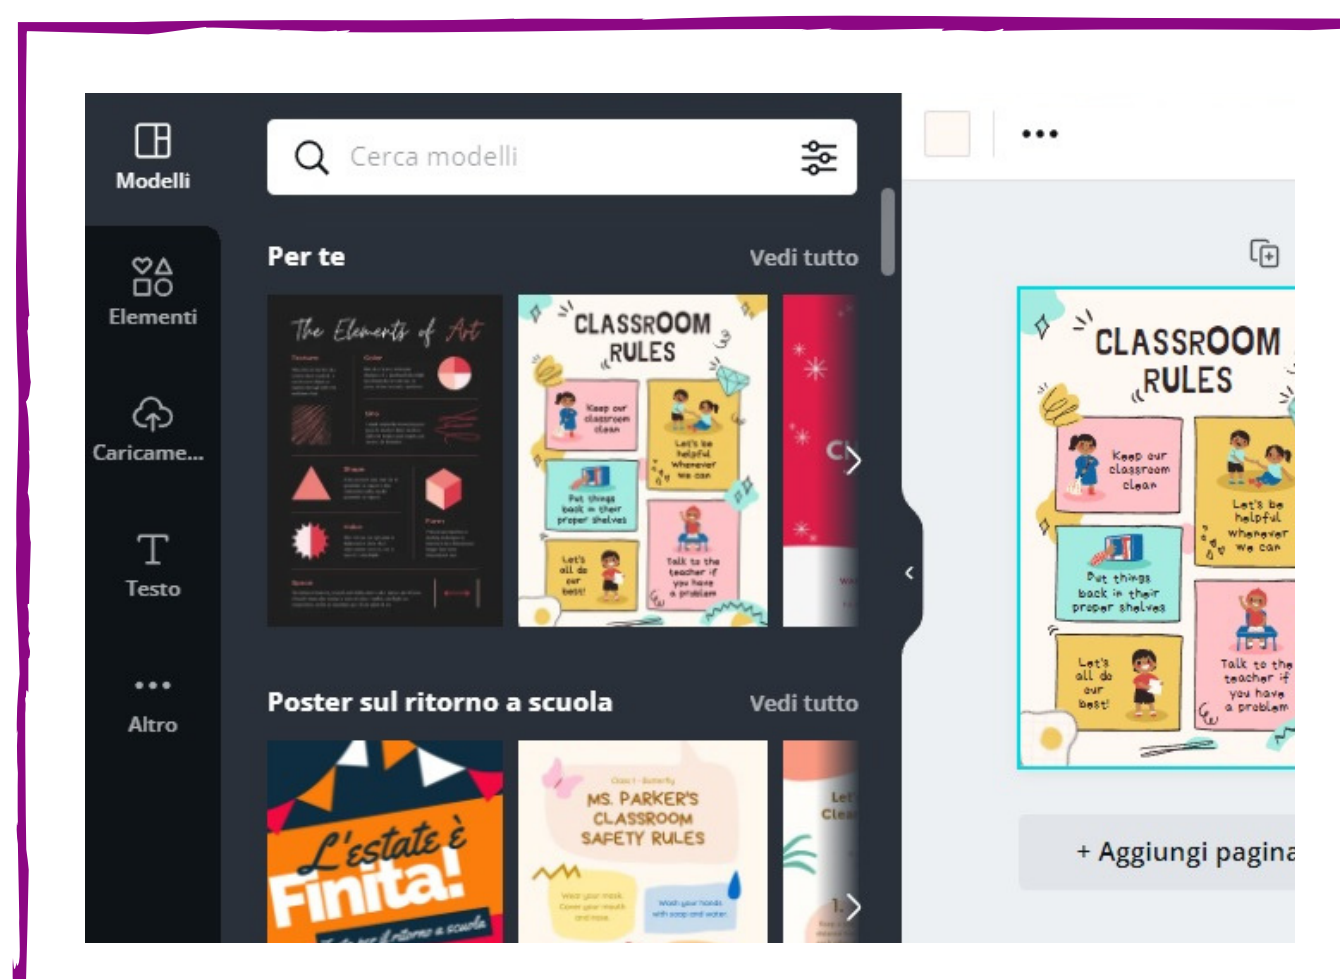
Modelli

Elementi

Caricame...

Testo

Altro

Cerca modelli

Per te

Vedi tutto

The Elements of Art

CLASSROOM RULES

Keep our classroom clean

Let's be helpful whenever we can

Put things back in their proper shelves

Let's all do our best!

Talk to the teacher if you have a problem

Poster sul ritorno a scuola

Vedi tutto

L'estate è Finita!

MS. PARKER'S CLASSROOM SAFETY RULES

CLASSROOM RULES

Keep our classroom clean

Let's be helpful whenever we can

Put things back in their proper shelves

Let's all do our best!

Talk to the teacher if you have a problem

+ Aggiungi pagina